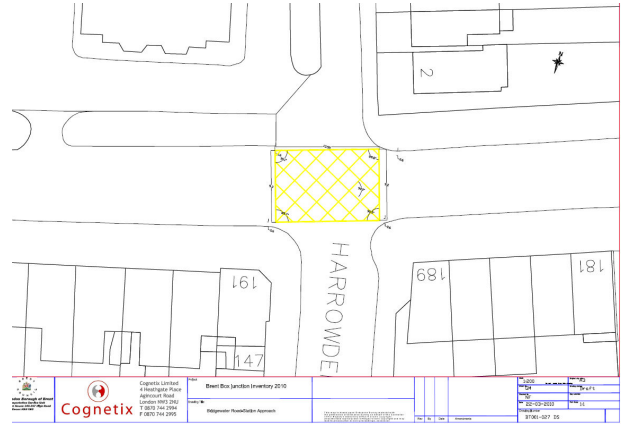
2

191

189

181

147

HARROWDE

Cognetix

Cognetix Limited
4 Heathgate Place
Agincourt Road
London NW3 2NU
T 0870 744 2994
F 0870 744 2995

Brent Box Junction Inventory 2010

Bridgewater Road/Sefton Approach

1:200

02-03-2010

Draft

BT961-027 DS

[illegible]